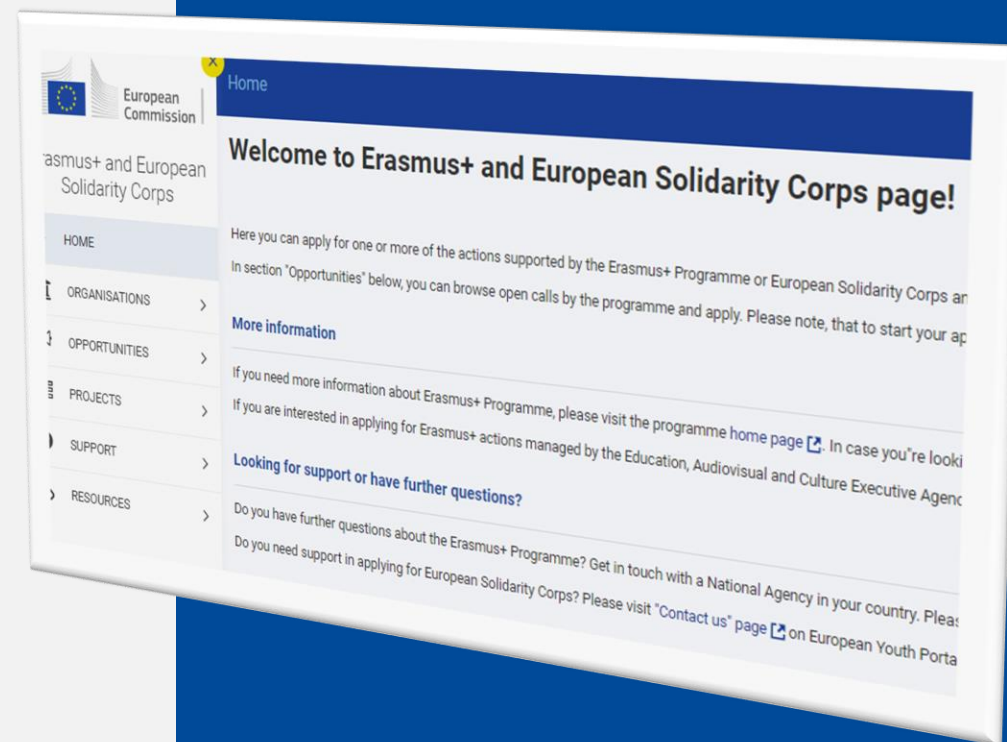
European Commission

X

asmus+ and European Solidarity Corps

HOME

ORGANISATIONS >

OPPORTUNITIES >

PROJECTS >

SUPPORT >

RESOURCES >

Home

Welcome to Erasmus+ and European Solidarity Corps page!

Here you can apply for one or more of the actions supported by the Erasmus+ Programme or European Solidarity Corps an
In section "Opportunities" below, you can browse open calls by the programme and apply. Please note, that to start your ap

More information

If you need more information about Erasmus+ Programme, please visit the programme home page. In case you're looki
If you are interested in applying for Erasmus+ actions managed by the Education, Audiovisual and Culture Executive Agenc

Looking for support or have further questions?

Do you have further questions about the Erasmus+ Programme? Get in touch with a National Agency in your country. Pleas
Do you need support in applying for European Solidarity Corps? Please visit "Contact us" page on European Youth Porta